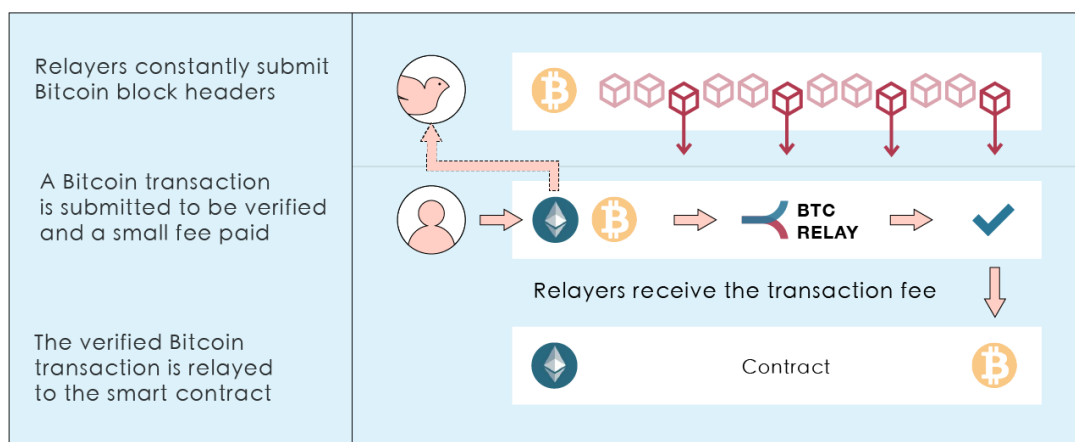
Relayers constantly submit Bitcoin block headers

A Bitcoin transaction is submitted to be verified and a small fee paid

BTC RELAY

Relayers receive the transaction fee

The verified Bitcoin transaction is relayed to the smart contract

Contract